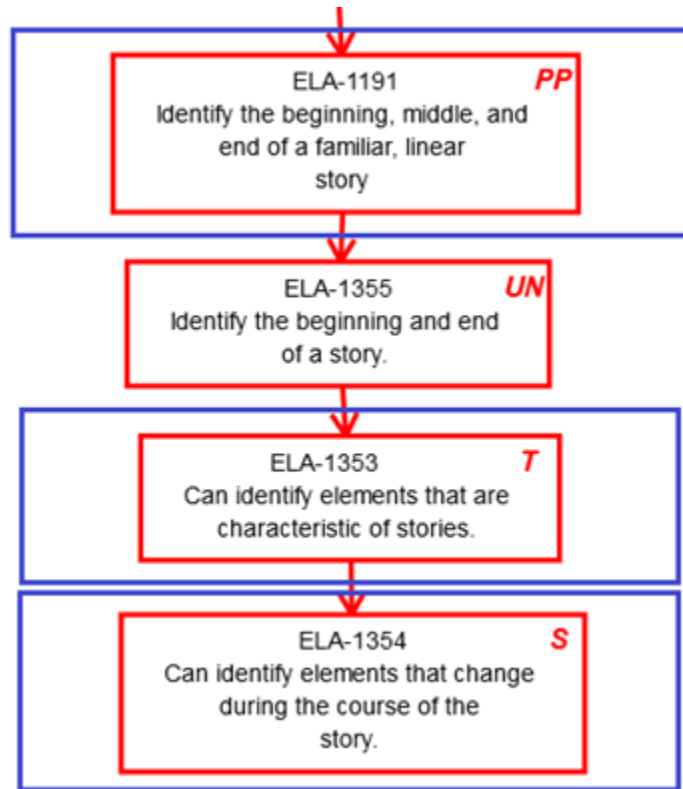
ELA-1191
PP
Identify the beginning, middle, and end of a familiar, linear story

ELA-1355
UN
Identify the beginning and end of a story.

ELA-1353
T
Can identify elements that are characteristic of stories.

ELA-1354
S
Can identify elements that change during the course of the story.